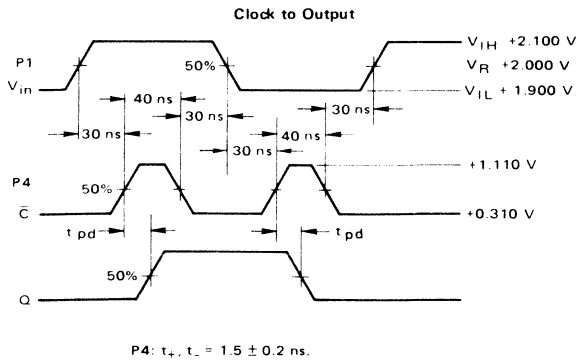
Clock to Output

P1
$V_{in}$

50%

$V_{IH}$ +2.100 V
$V_R$ +2.000 V
$V_{IL}$ + 1.900 V

40 ns
30 ns
30 ns
30 ns
40 ns
30 ns

P4
50%
$\bar{C}$

+1.110 V
+0.310 V

t pd
t pd

50%

Q

P4: $t_+$, $t_-$ = 1.5 ± 0.2 ns.